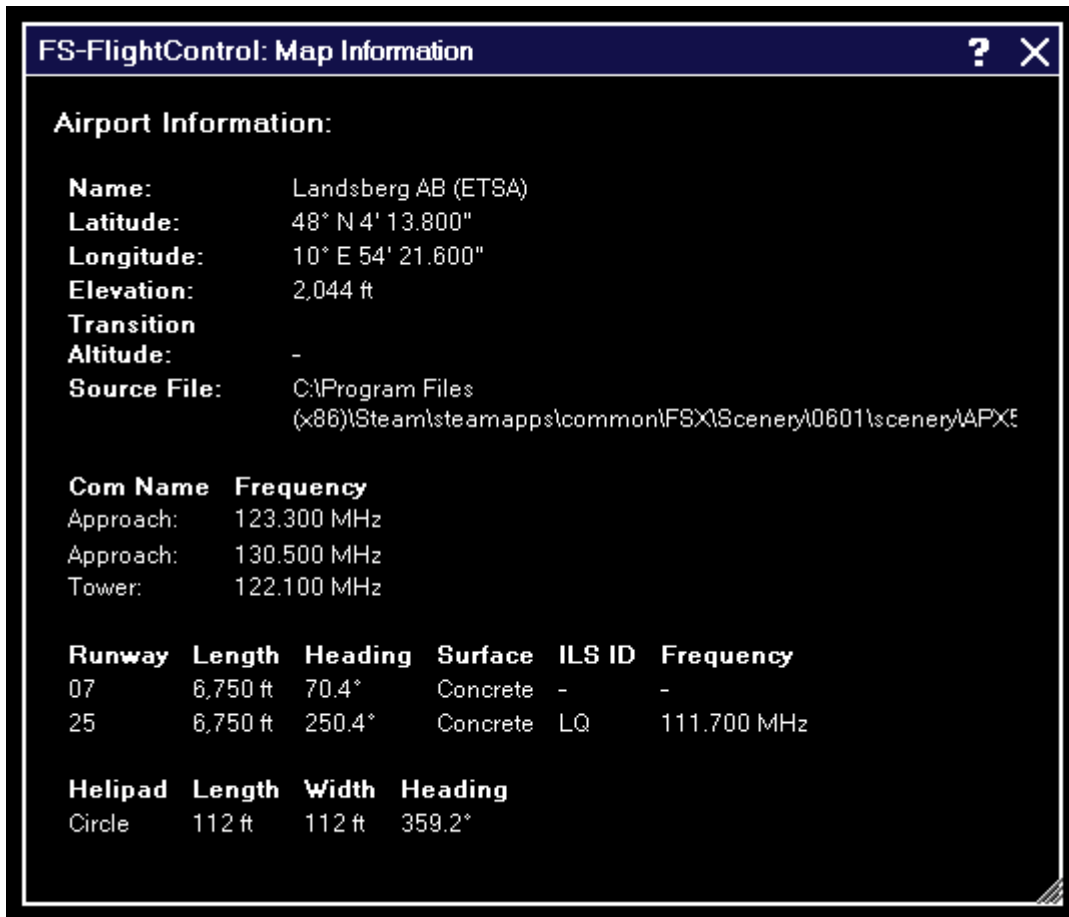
FS-FlightControl: Map Information ? X

Airport Information:

Name: Landsberg AB (ETSA)
Latitude: 48° N 4' 13.800"
Longitude: 10° E 54' 21.600"
Elevation: 2,044 ft
Transition Altitude: -
Source File: C:\Program Files (x86)\Steam\steamapps\common\FSX\Scenery\0601\scenery\APX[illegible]

| Com Name | Frequency |
|---|---|
| Approach: | 123.300 MHz |
| Approach: | 130.500 MHz |
| Tower: | 122.100 MHz |

| Runway | Length | Heading | Surface | ILS ID | Frequency |
|---|---|---|---|---|---|
| 07 | 6,750 ft | 70.4° | Concrete | - | - |
| 25 | 6,750 ft | 250.4° | Concrete | LQ | 111.700 MHz |

| Helipad | Length | Width | Heading |
|---|---|---|---|
| Circle | 112 ft | 112 ft | 359.2° |